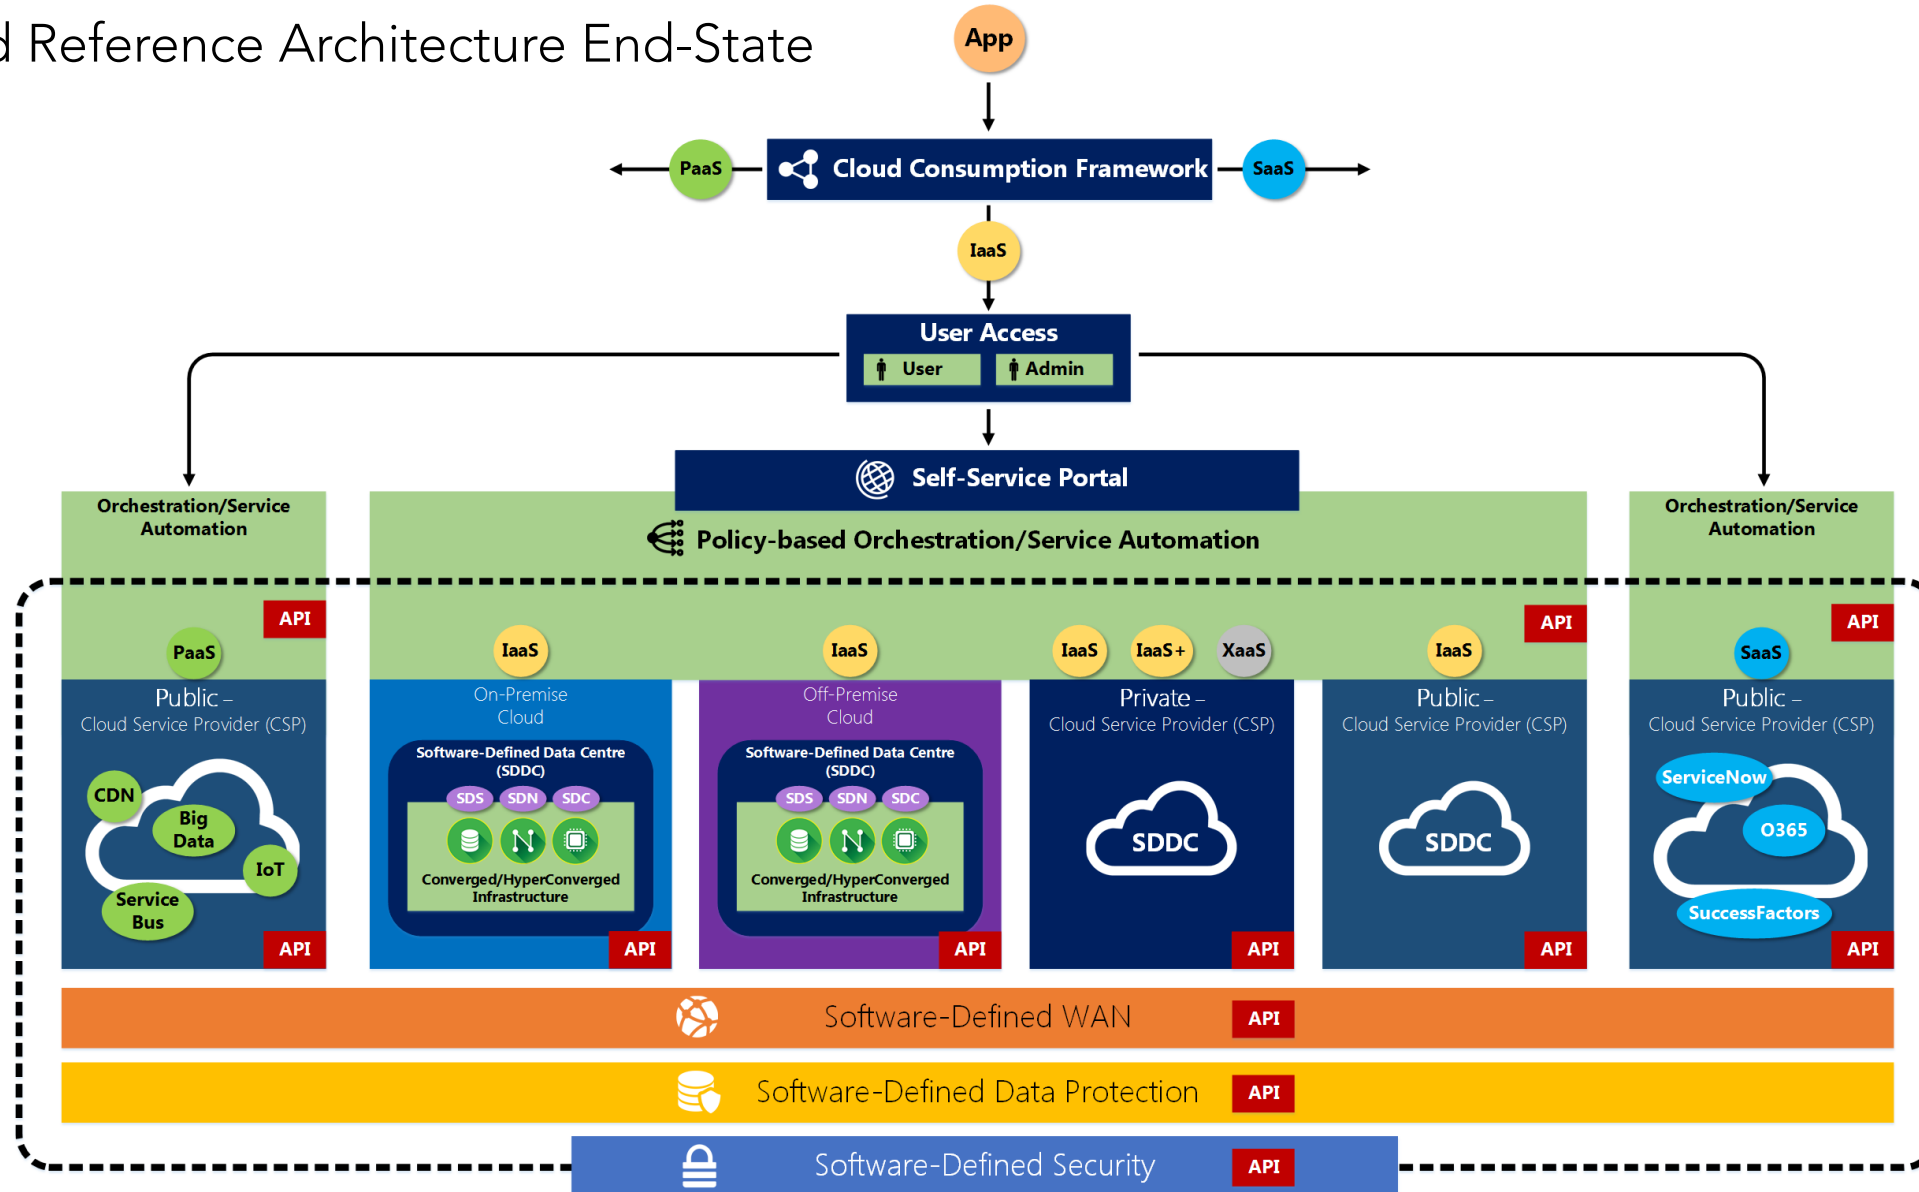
d Reference Architecture End-State

App

PaaS

Cloud Consumption Framework

SaaS

IaaS

User Access

User

Admin

Self-Service Portal

Orchestration/Service Automation

Policy-based Orchestration/Service Automation

Orchestration/Service Automation

API

PaaS

Public – Cloud Service Provider (CSP)

CDN

Big Data

IoT

Service Bus

API

IaaS

On-Premise Cloud

Software-Defined Data Centre (SDDC)

SDS SDN SDC

Converged/HyperConverged Infrastructure

API

IaaS

Off-Premise Cloud

Software-Defined Data Centre (SDDC)

SDS SDN SDC

Converged/HyperConverged Infrastructure

API

IaaS IaaS+ XaaS

Private – Cloud Service Provider (CSP)

SDDC

API

API

IaaS

Public – Cloud Service Provider (CSP)

SDDC

API

API

SaaS

Public – Cloud Service Provider (CSP)

ServiceNow

O365

SuccessFactors

API

Software-Defined WAN API

Software-Defined Data Protection API

Software-Defined Security API